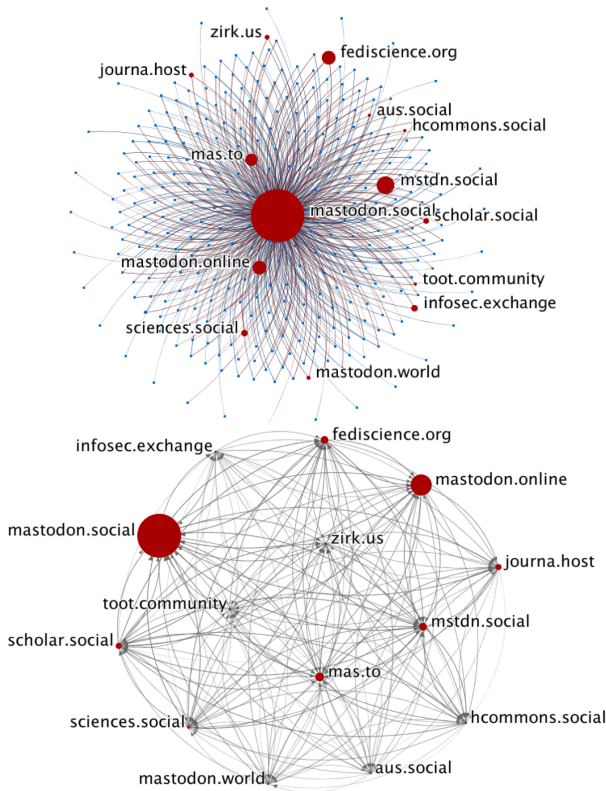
zirk.us
fediscience.org
journa.host
aus.social
hcommons.social
mas.to
mstdn.social
mastodon.social
scholar.social
mastodon.online
toot.community
infosec.exchange
sciences.social
mastodon.world

infosec.exchange
fediscience.org
mastodon.online
mastodon.social
zirk.us
journa.host
toot.community
mstdn.social
scholar.social
mas.to
sciences.social
hcommons.social
mastodon.world
aus.social